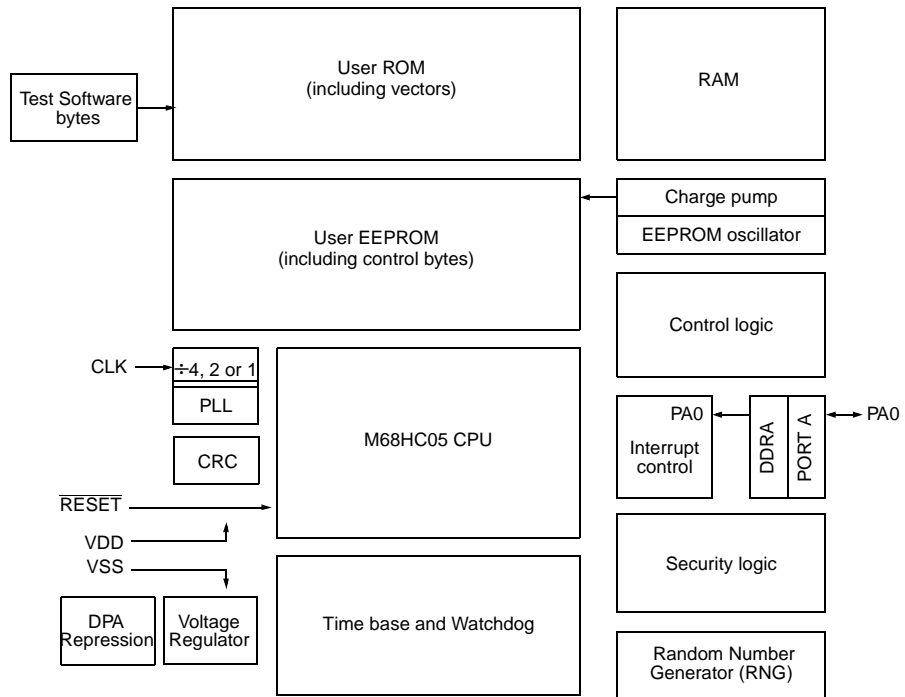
Test Software bytes

User ROM
(including vectors)

RAM

User EEPROM
(including control bytes)

Charge pump

EEPROM oscillator

Control logic

CLK

÷4, 2 or 1

PLL

CRC

M68HC05 CPU

PA0

Interrupt control

DDRA

PORT A

PA0

$\overline{\text{RESET}}$

VDD

VSS

Security logic

DPA Repression

Voltage Regulator

Time base and Watchdog

Random Number Generator (RNG)